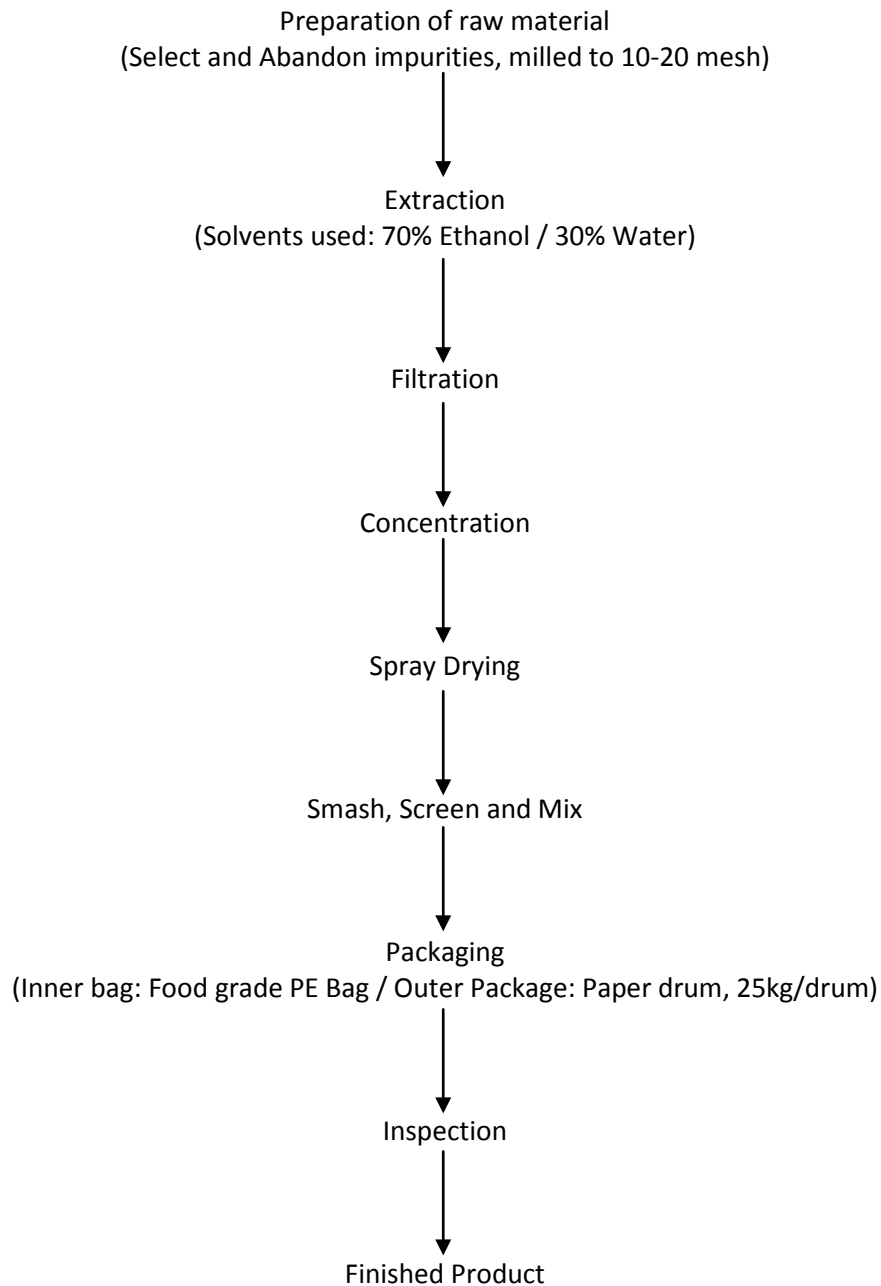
Preparation of raw material
(Select and Abandon impurities, milled to 10-20 mesh)

Extraction
(Solvents used: 70% Ethanol / 30% Water)

Filtration

Concentration

Spray Drying

Smash, Screen and Mix

Packaging
(Inner bag: Food grade PE Bag / Outer Package: Paper drum, 25kg/drum)

Inspection

Finished Product